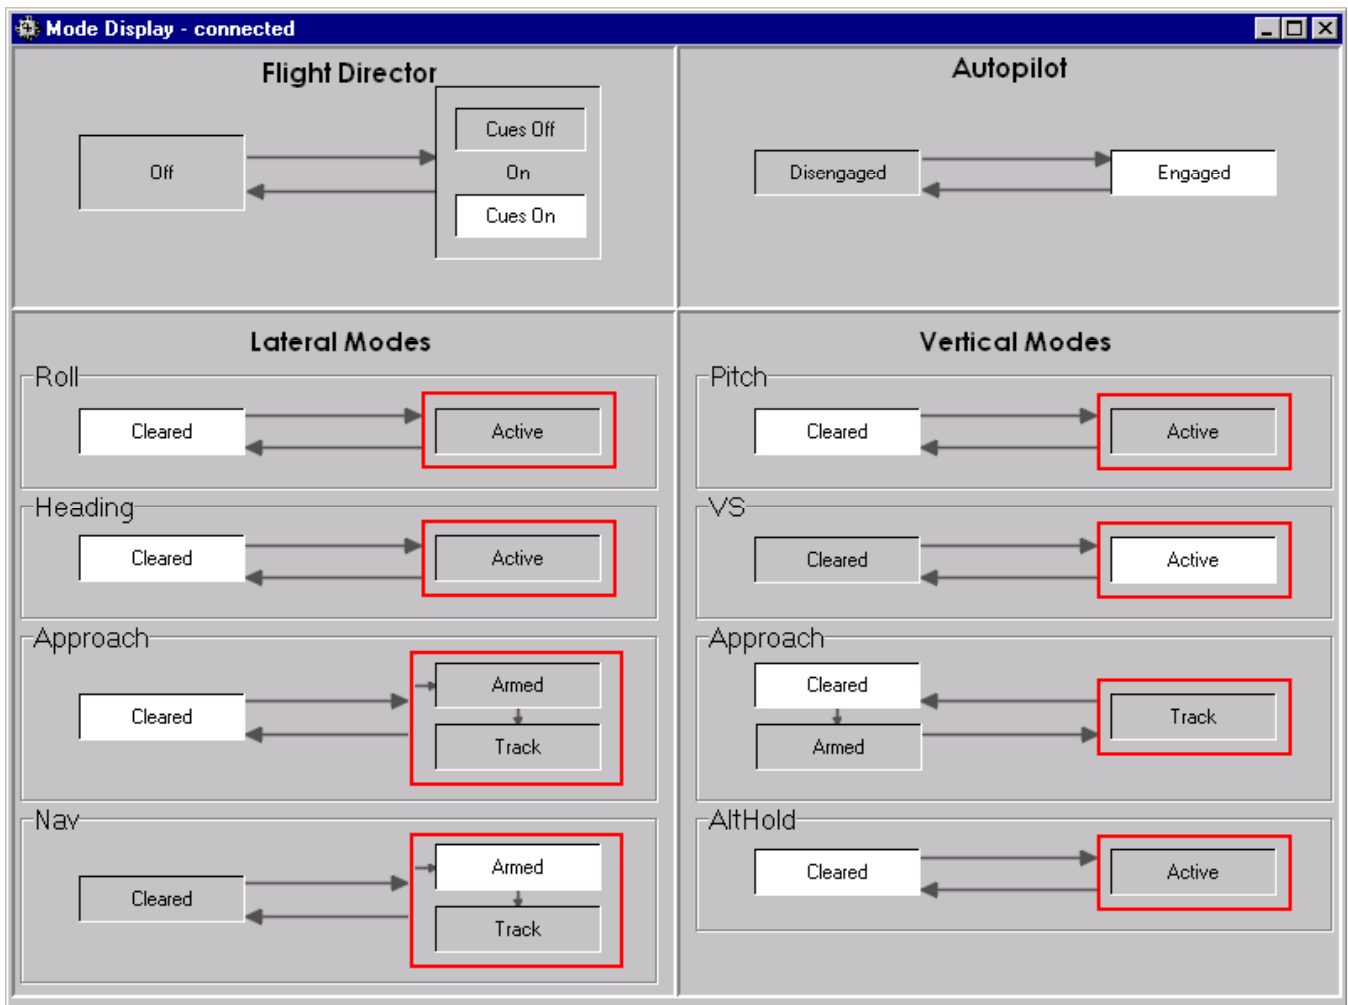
Mode Display - connected

Flight Director

Off

Cues Off

On

Cues On

Autopilot

Disengaged

Engaged

Lateral Modes

Roll

Cleared

Active

Heading

Cleared

Active

Approach

Cleared

Armed

Track

Nav

Cleared

Armed

Track

Vertical Modes

Pitch

Cleared

Active

VS

Cleared

Active

Approach

Cleared

Armed

Track

AltHold

Cleared

Active